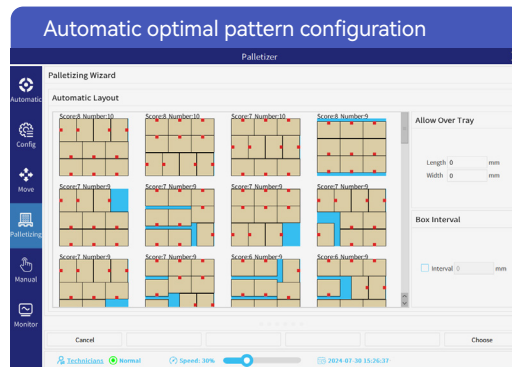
Automatic optimal pattern configuration

Palletizer

Automatic

Config

Move

Palletizing

Manual

Monitor

Palletizing Wizard

Automatic Layout

Score:8 Number:10

Score:8 Number:10

Score:7 Number:10

Score:8 Number:9

Score:7 Number:9

Score:7 Number:9

Score:7 Number:9

Score:7 Number:9

Score:7 Number:9

Score:7 Number:9

Score:6 Number:9

Score:6 Number:9

Allow Over Tray

Length 0 mm

Width 0 mm

Box Interval

Interval 0 mm

Cancel

Choose

Technicians

Normal

Speed: 30%

2024-07-30 15:26:37